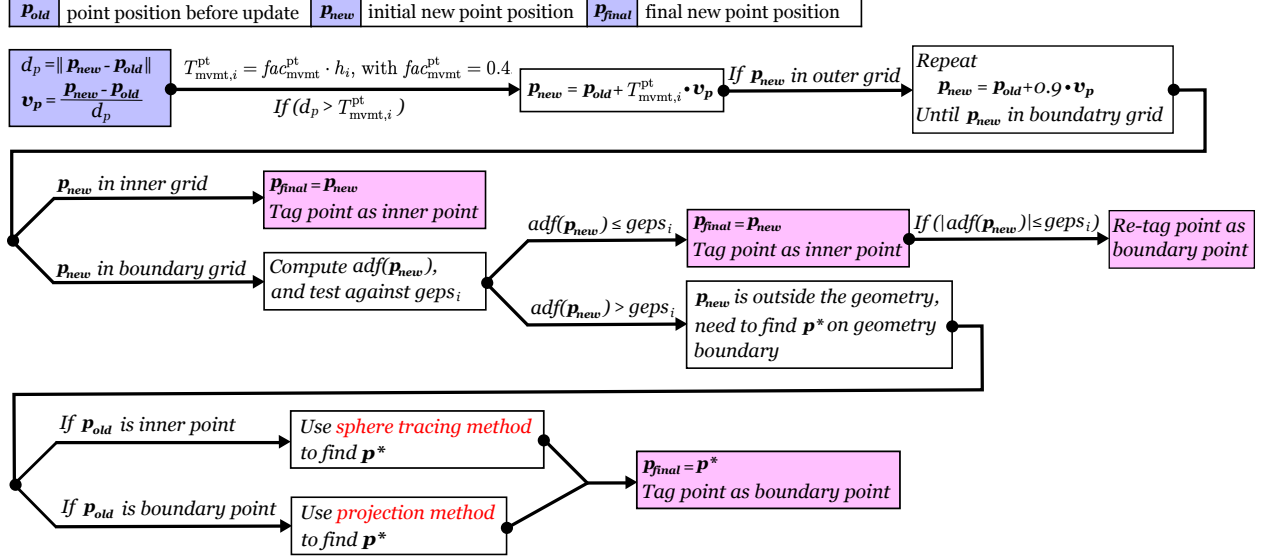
$\boldsymbol{p}_{old}$ point position before update $\boldsymbol{p}_{new}$ initial new point position $\boldsymbol{p}_{final}$ final new point position

$d_p = \| \boldsymbol{p}_{new} - \boldsymbol{p}_{old} \|$
$\boldsymbol{v}_p = \frac{\boldsymbol{p}_{new} - \boldsymbol{p}_{old}}{d_p}$

$T^{\text{pt}}_{\text{mvmt},i} = fac^{\text{pt}}_{\text{mvmt}} \cdot h_i$, with $fac^{\text{pt}}_{\text{mvmt}} = 0.4$

If $(d_p > T^{\text{pt}}_{\text{mvmt},i})$

$\boldsymbol{p}_{new} = \boldsymbol{p}_{old} + T^{\text{pt}}_{\text{mvmt},i} \bullet \boldsymbol{v}_p$

If $\boldsymbol{p}_{new}$ in outer grid

Repeat
$\boldsymbol{p}_{new} = \boldsymbol{p}_{old} + 0.9 \bullet \boldsymbol{v}_p$
Until $\boldsymbol{p}_{new}$ in boundatry grid

$\boldsymbol{p}_{new}$ in inner grid

$\boldsymbol{p}_{final} = \boldsymbol{p}_{new}$
Tag point as inner point

$\boldsymbol{p}_{new}$ in boundary grid

Compute $adf(\boldsymbol{p}_{new})$, and test against $geps_i$

$adf(\boldsymbol{p}_{new}) \leq geps_i$

$\boldsymbol{p}_{final} = \boldsymbol{p}_{new}$
Tag point as inner point

If $(|adf(\boldsymbol{p}_{new})| \leq geps_i)$

Re-tag point as boundary point

$adf(\boldsymbol{p}_{new}) > geps_i$

$\boldsymbol{p}_{new}$ is outside the geometry, need to find $\boldsymbol{p}^*$ on geometry boundary

If $\boldsymbol{p}_{old}$ is inner point

Use sphere tracing method to find $\boldsymbol{p}^*$

If $\boldsymbol{p}_{old}$ is boundary point

Use projection method to find $\boldsymbol{p}^*$

$\boldsymbol{p}_{final} = \boldsymbol{p}^*$
Tag point as boundary point